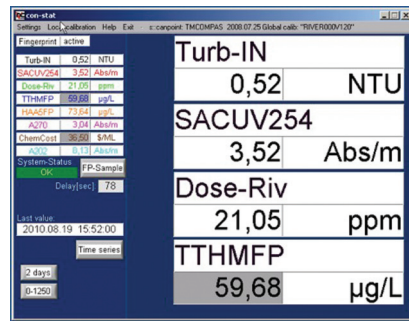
con-stat

Settings Local calibration Help Exit c:canpoint: TMCDMPAS 2008.07.25 Global calib: "RIVER000V120"

Fingerprint active

| Turb-IN | 0,52 | NTU |
|---|---|---|
| SACUV254 | 3,52 | Abs/m |
| Dose-Riv | 21,05 | ppm |
| TTHMFP | 59,68 | µg/L |
| HAA5FP | 73,64 | µg/L |
| A270 | 3,04 | Abs/m |
| ChemCost | 36,50 | $/ML |
| A202 | 8,13 | Abs/m |

System-Status
OK

FP-Sample

Delay[sec] 78

Last value
2010.08.19 15:52:00

Time series

2 days

0-1250

Turb-IN
0,52 NTU

SACUV254
3,52 Abs/m

Dose-Riv
21,05 ppm

TTHMFP
59,68 µg/L